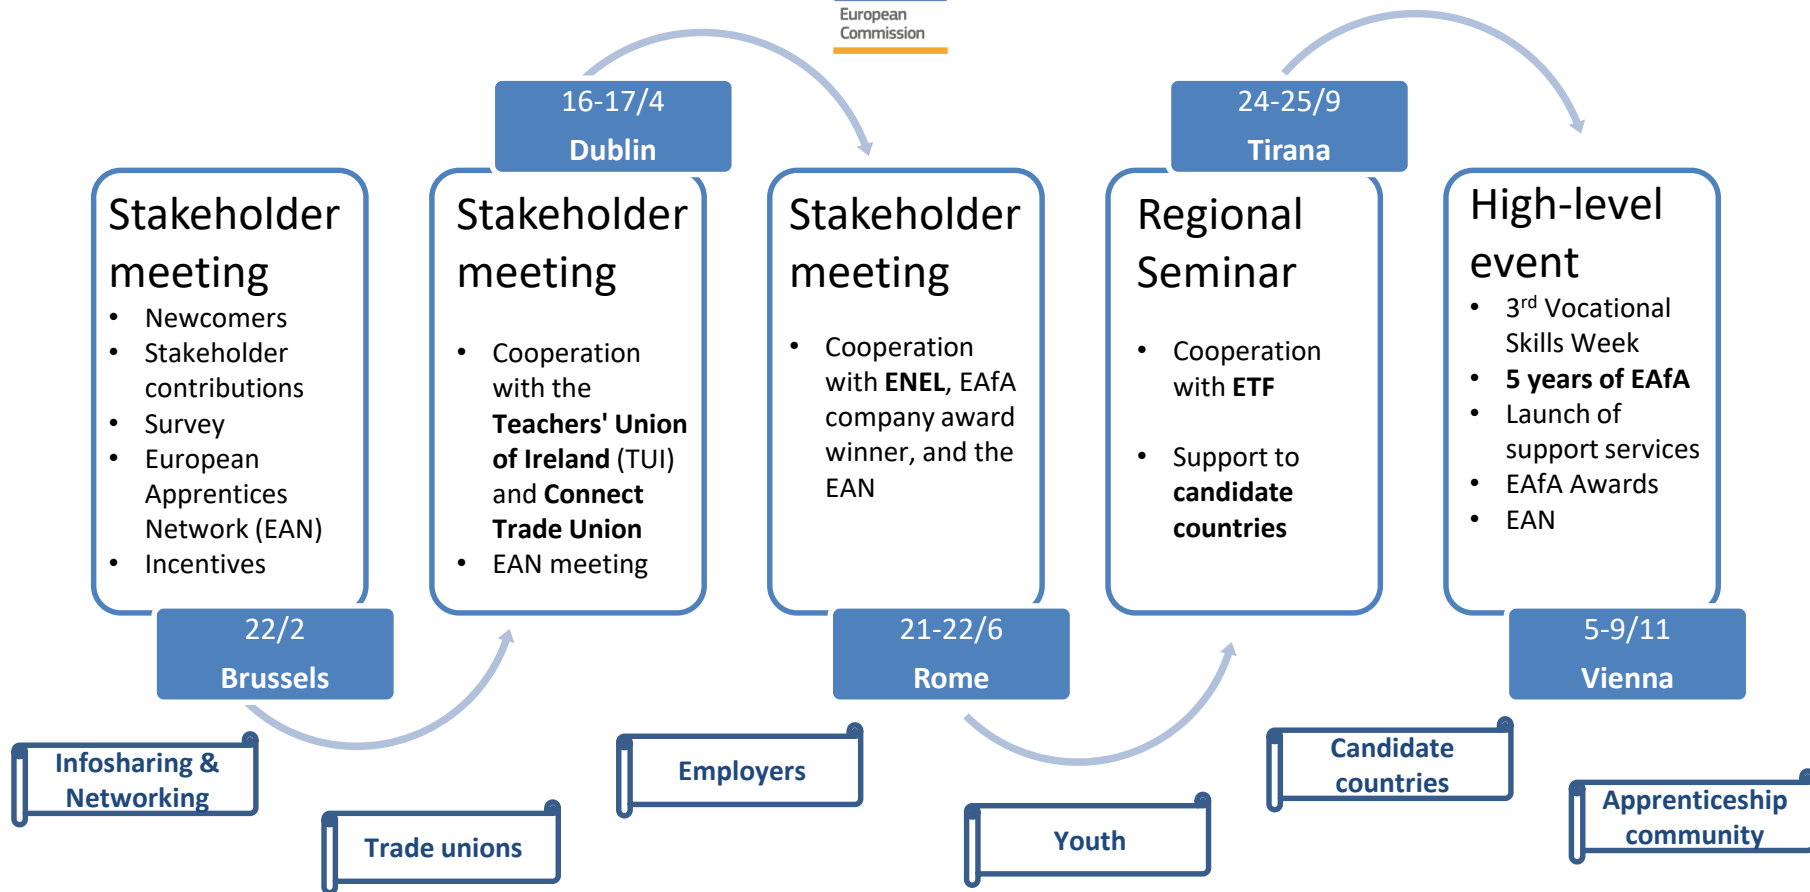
European Commission

16-17/4
Dublin

24-25/9
Tirana

Stakeholder meeting
- Newcomers
- Stakeholder contributions
- Survey
- European Apprentices Network (EAN)
- Incentives

22/2
Brussels

Stakeholder meeting
- Cooperation with the **Teachers' Union of Ireland** (TUI) and **Connect Trade Union**
- EAN meeting

Stakeholder meeting
- Cooperation with **ENEL**, EAfA company award winner, and the EAN

21-22/6
Rome

Regional Seminar
- Cooperation with **ETF**
- Support to **candidate countries**

High-level event
- 3$^{rd}$ Vocational Skills Week
- **5 years of EAfA**
- Launch of support services
- EAfA Awards
- EAN

5-9/11
Vienna

Infosharing & Networking

Trade unions

Employers

Youth

Candidate countries

Apprenticeship community